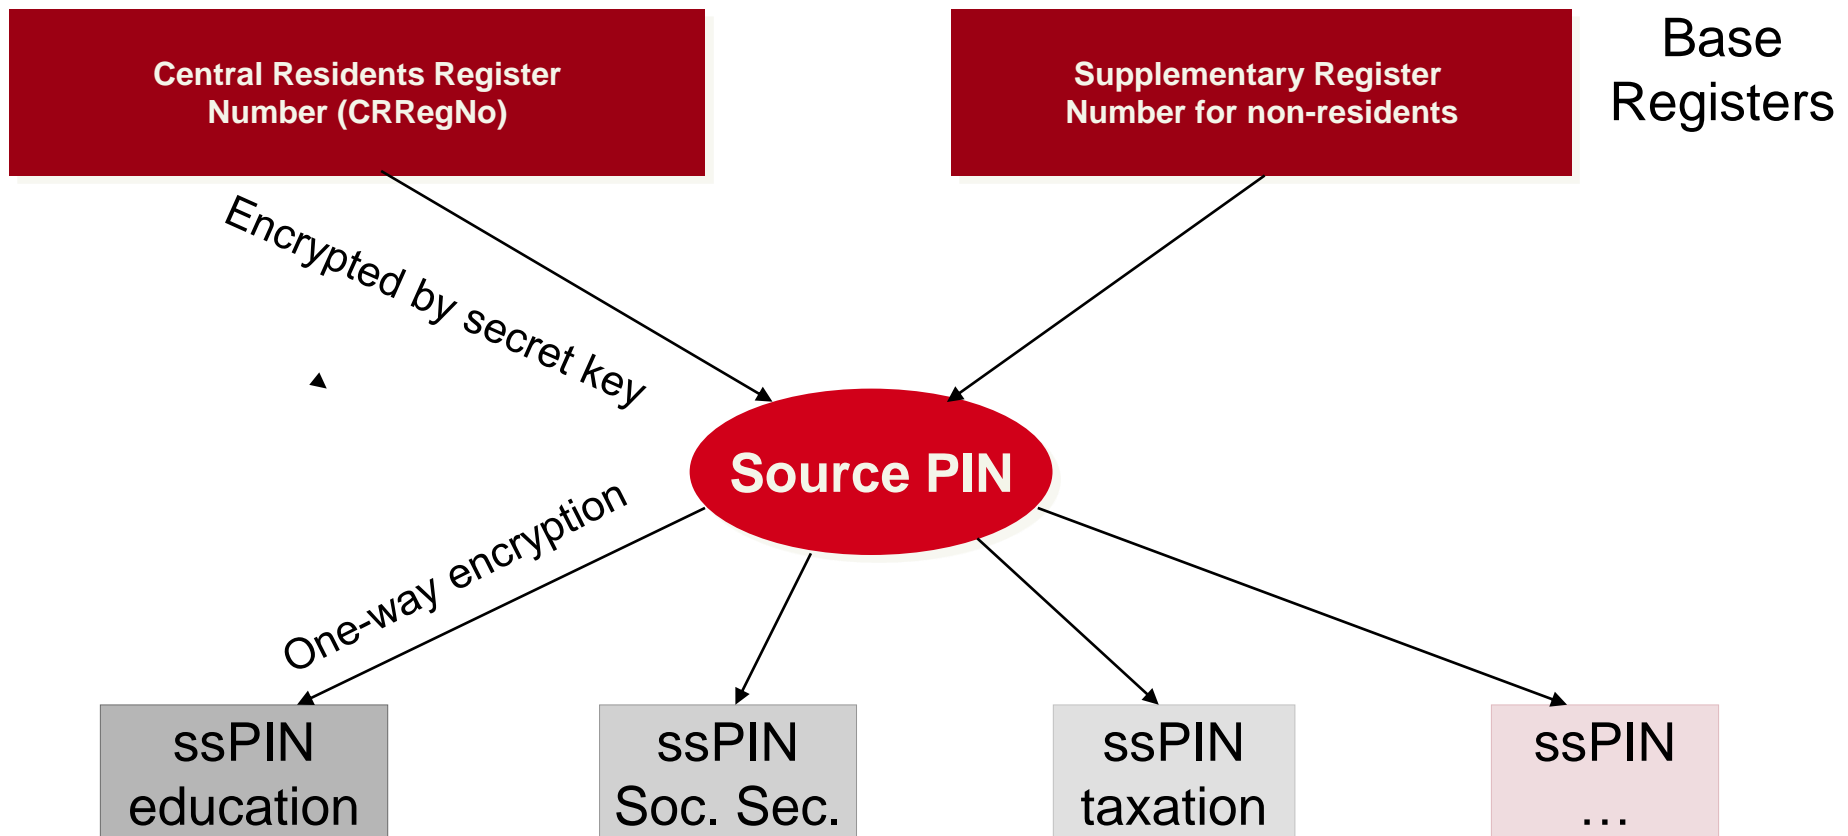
Central Residents Register Number (CRRegNo)

Supplementary Register Number for non-residents

Base Registers

Encrypted by secret key

Source PIN

One-way encryption

ssPIN education

ssPIN Soc. Sec.

ssPIN taxation

ssPIN …